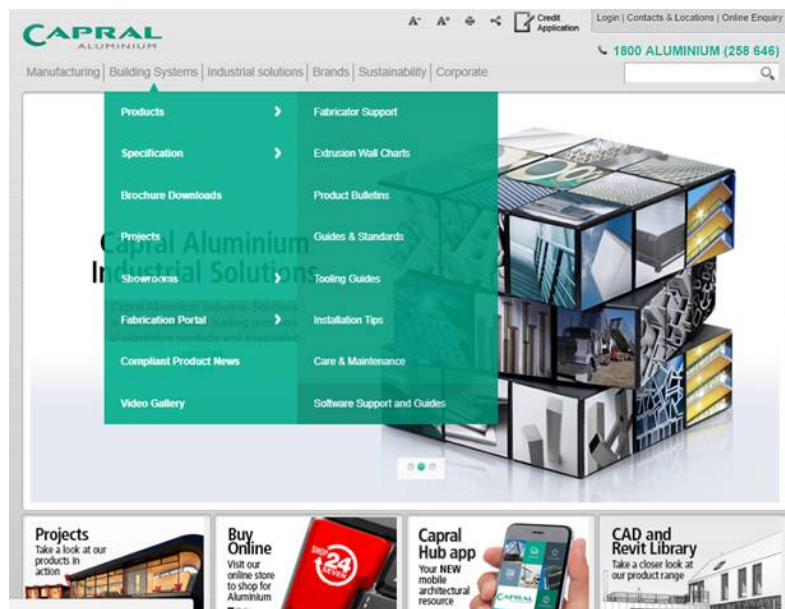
CAPRAL ALUMINIUM

A⁻ A⁺ Credit Application

Login | Contacts & Locations | Online Enquiry

1800 ALUMINIUM (258 646)

Manufacturing | Building Systems | Industrial solutions | Brands | Sustainability | Corporate

Products

Specification

Brochure Downloads

Projects

Showrooms

Fabrication Portal

Compliant Product News

Video Gallery

Fabricator Support

Extrusion Wall Charts

Product Bulletins

Guides & Standards

Tooling Guides

Installation Tips

Care & Maintenance

Software Support and Guides

Capral Aluminium Industrial Solutions

Capral Aluminium Industrial Solutions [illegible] leading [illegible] of aluminium products and associated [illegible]

Projects
Take a look at our products in action

Buy Online
Visit our online store to shop for Aluminium

24 SEVEN

Capral Hub app
Your NEW mobile architectural resource

CAPRAL

CAD and Revit Library
Take a closer look at our product range